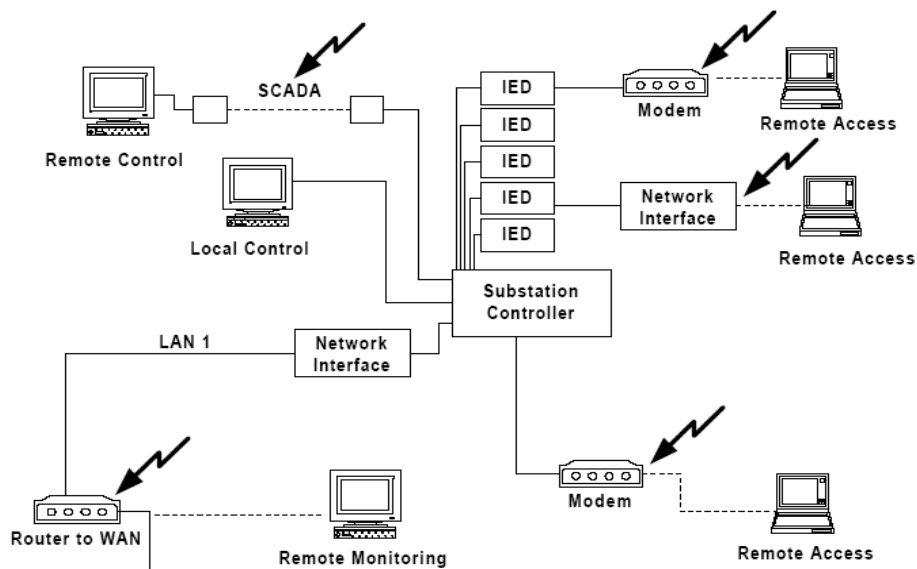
SCADA

Remote Control

IED

IED

IED

IED

IED

Modem

Remote Access

Network Interface

Remote Access

Local Control

Substation Controller

LAN 1

Network Interface

Modem

Remote Access

Router to WAN

Remote Monitoring